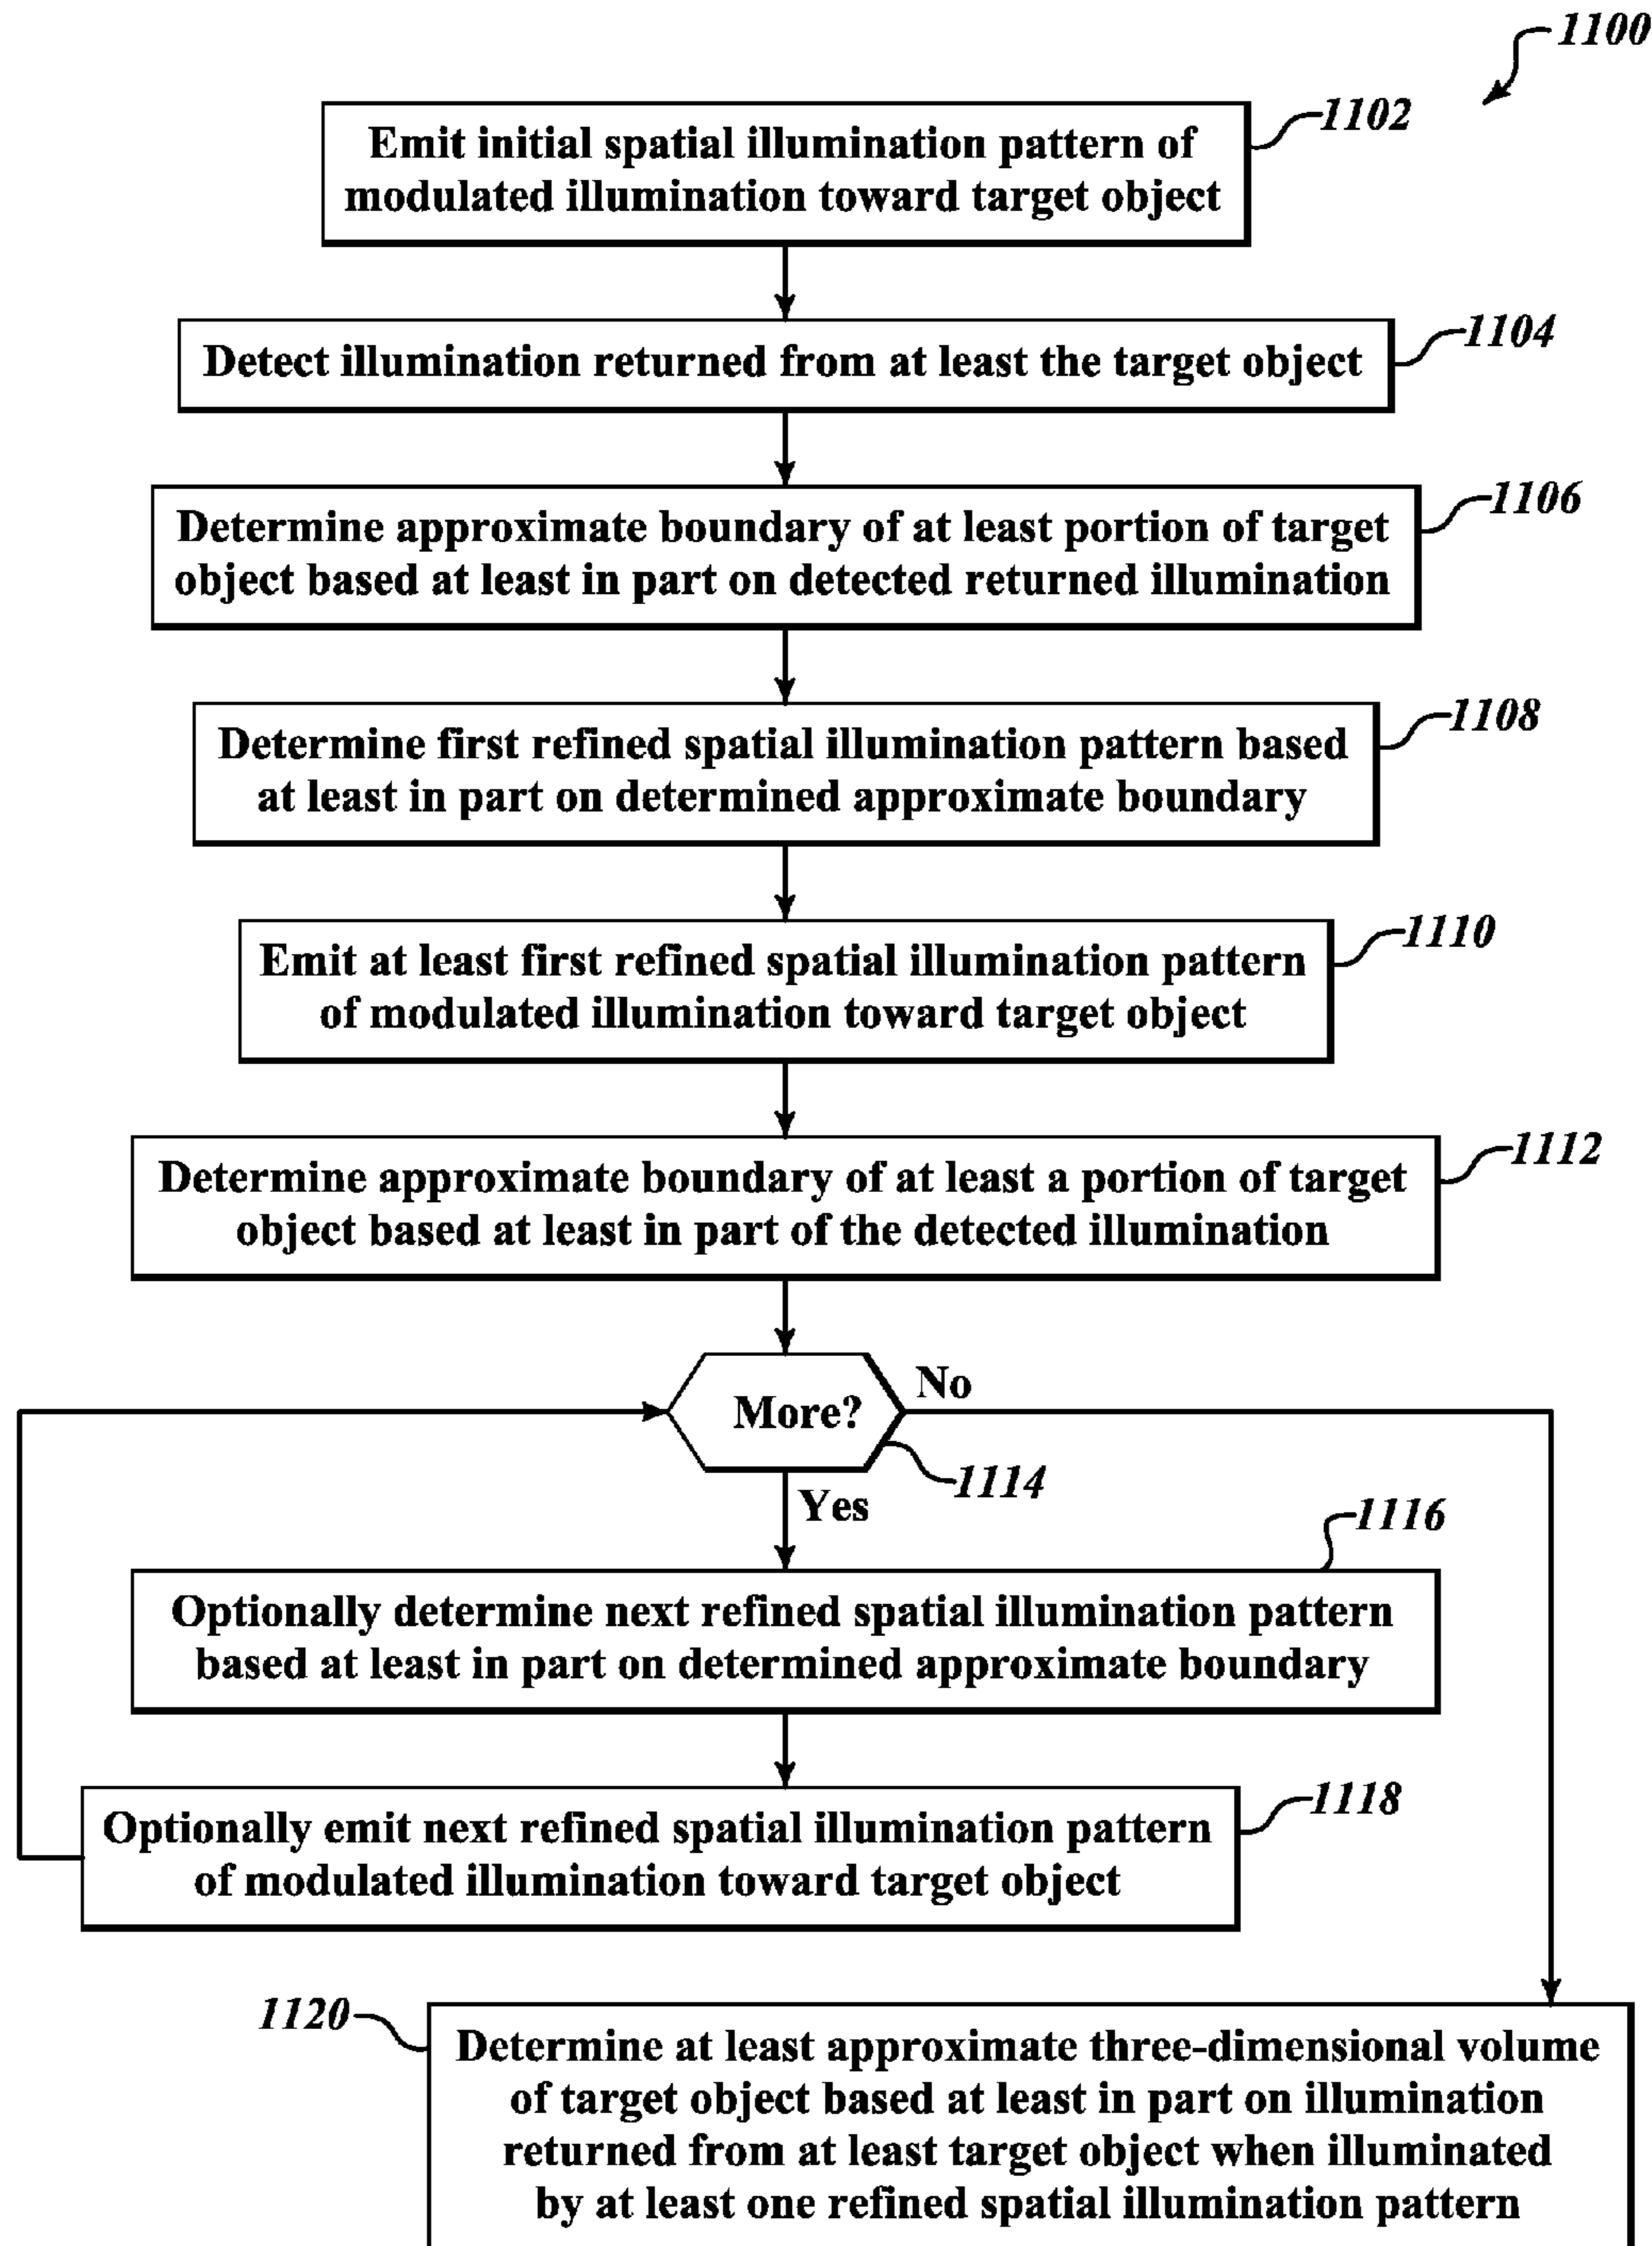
1100

Emit initial spatial illumination pattern of modulated illumination toward target object

1102

Detect illumination returned from at least the target object

1104

Determine approximate boundary of at least portion of target object based at least in part on detected returned illumination

1106

Determine first refined spatial illumination pattern based at least in part on determined approximate boundary

1108

Emit at least first refined spatial illumination pattern of modulated illumination toward target object

1110

Determine approximate boundary of at least a portion of target object based at least in part of the detected illumination

1112

More?

No

1114

Yes

Optionally determine next refined spatial illumination pattern based at least in part on determined approximate boundary

1116

Optionally emit next refined spatial illumination pattern of modulated illumination toward target object

1118

1120

Determine at least approximate three-dimensional volume of target object based at least in part on illumination returned from at least target object when illuminated by at least one refined spatial illumination pattern